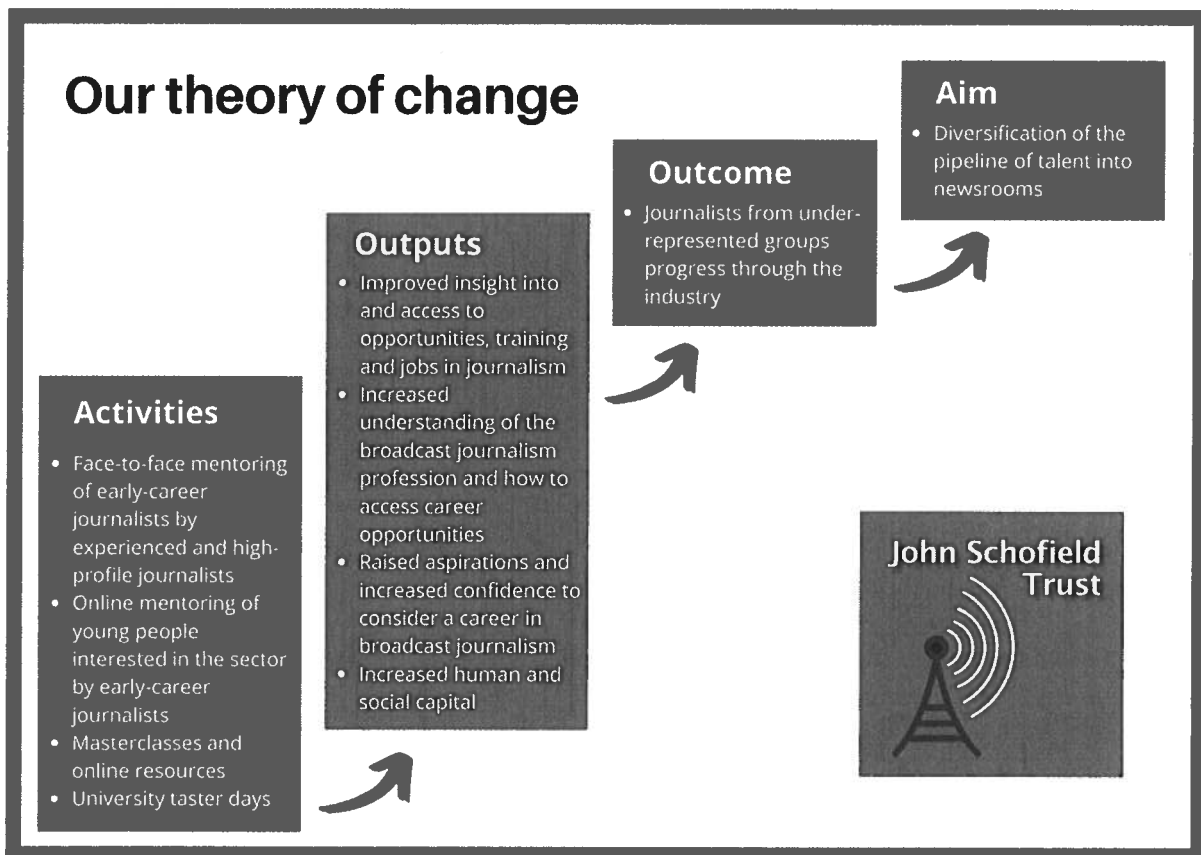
Our theory of change

Activities

- Face-to-face mentoring of early-career journalists by experienced and high-profile journalists
- Online mentoring of young people interested in the sector by early-career journalists
- Masterclasses and online resources
- University taster days

Outputs

- Improved insight into and access to opportunities, training and jobs in journalism
- Increased understanding of the broadcast journalism profession and how to access career opportunities
- Raised aspirations and increased confidence to consider a career in broadcast journalism
- Increased human and social capital

Outcome

- Journalists from under-represented groups progress through the industry

Aim

- Diversification of the pipeline of talent into newsrooms

John Schofield Trust